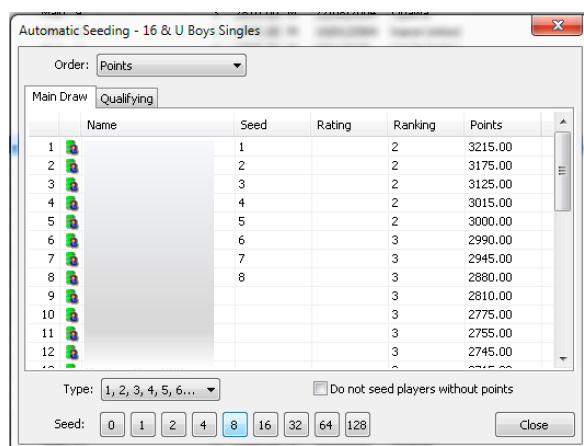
Automatic Seeding - 16 & U Boys Singles

Order: Points

Main Draw | Qualifying

| | Name | Seed | Rating | Ranking | Points |
|---|---|---|---|---|---|
| 1 | | 1 | | 2 | 3215.00 |
| 2 | | 2 | | 2 | 3175.00 |
| 3 | | 3 | | 2 | 3125.00 |
| 4 | | 4 | | 2 | 3015.00 |
| 5 | | 5 | | 2 | 3000.00 |
| 6 | | 6 | | 3 | 2990.00 |
| 7 | | 7 | | 3 | 2945.00 |
| 8 | | 8 | | 3 | 2880.00 |
| 9 | | | | 3 | 2810.00 |
| 10 | | | | 3 | 2775.00 |
| 11 | | | | 3 | 2755.00 |
| 12 | | | | 3 | 2745.00 |

Type: 1, 2, 3, 4, 5, 6...

Do not seed players without points

Seed: 0 1 2 4 8 16 32 64 128

Close